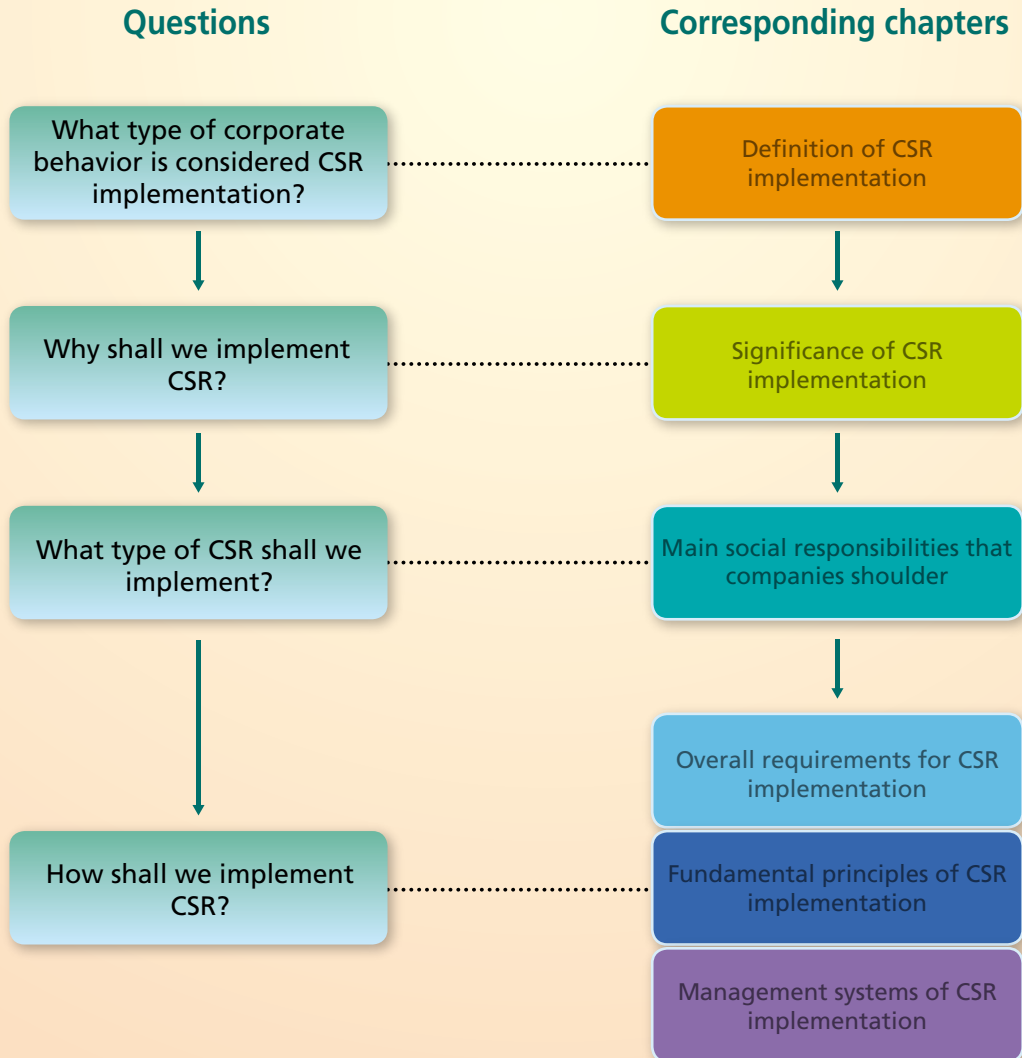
Questions

Corresponding chapters

What type of corporate behavior is considered CSR implementation?

Definition of CSR implementation

Why shall we implement CSR?

Significance of CSR implementation

What type of CSR shall we implement?

Main social responsibilities that companies shoulder

Overall requirements for CSR implementation

How shall we implement CSR?

Fundamental principles of CSR implementation

Management systems of CSR implementation